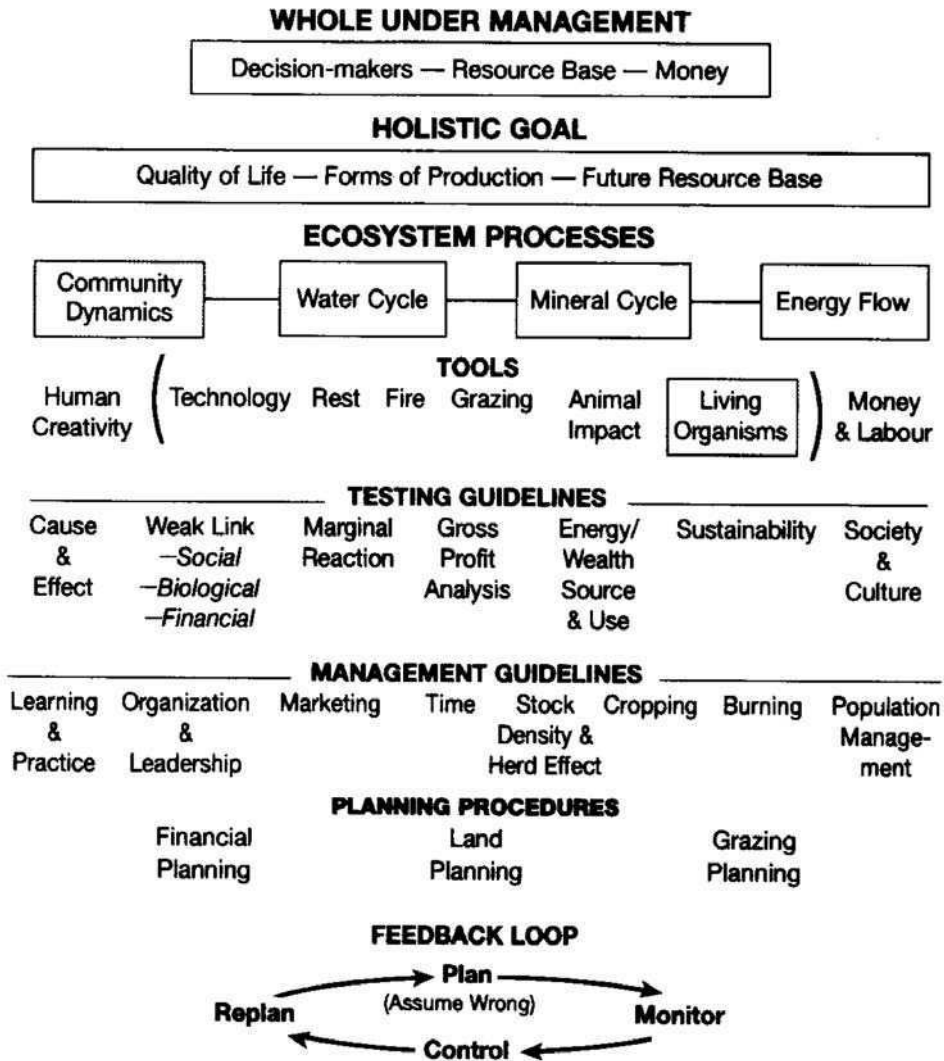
WHOLE UNDER MANAGEMENT

Decision-makers — Resource Base — Money

HOLISTIC GOAL

Quality of Life — Forms of Production — Future Resource Base

ECOSYSTEM PROCESSES

Community Dynamics — Water Cycle — Mineral Cycle — Energy Flow

TOOLS

Human Creativity ( Technology Rest Fire Grazing Animal Impact Living Organisms ) Money & Labour

TESTING GUIDELINES

Cause & Effect

Weak Link —Social —Biological —Financial

Marginal Reaction

Gross Profit Analysis

Energy/ Wealth Source & Use

Sustainability

Society & Culture

MANAGEMENT GUIDELINES

Learning & Practice

Organization & Leadership

Marketing

Time

Stock Density & Herd Effect

Cropping

Burning

Population Management

PLANNING PROCEDURES

Financial Planning

Land Planning

Grazing Planning

FEEDBACK LOOP

Plan (Assume Wrong)

Monitor

Control

Replan